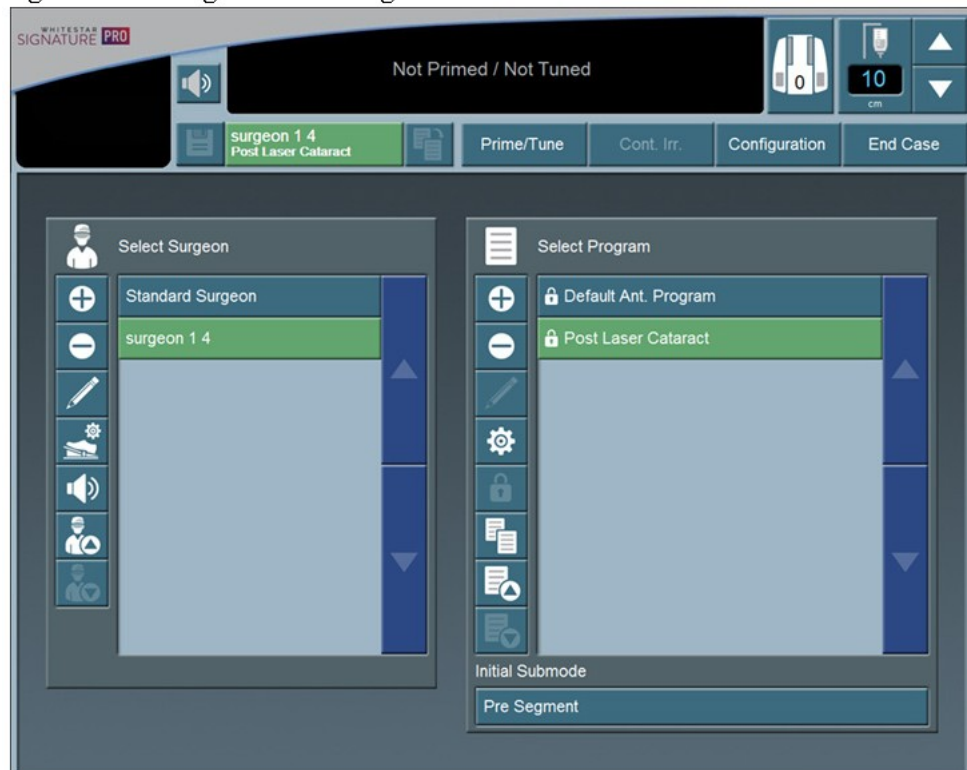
WHITESTAR SIGNATURE PRO

Not Primed / Not Tuned

0

10
cm

surgeon 1 4
Post Laser Cataract

Prime/Tune

Cont. Irr.

Configuration

End Case

Select Surgeon

Standard Surgeon

surgeon 1 4

Select Program

Default Ant. Program

Post Laser Cataract

Initial Submode

Pre Segment